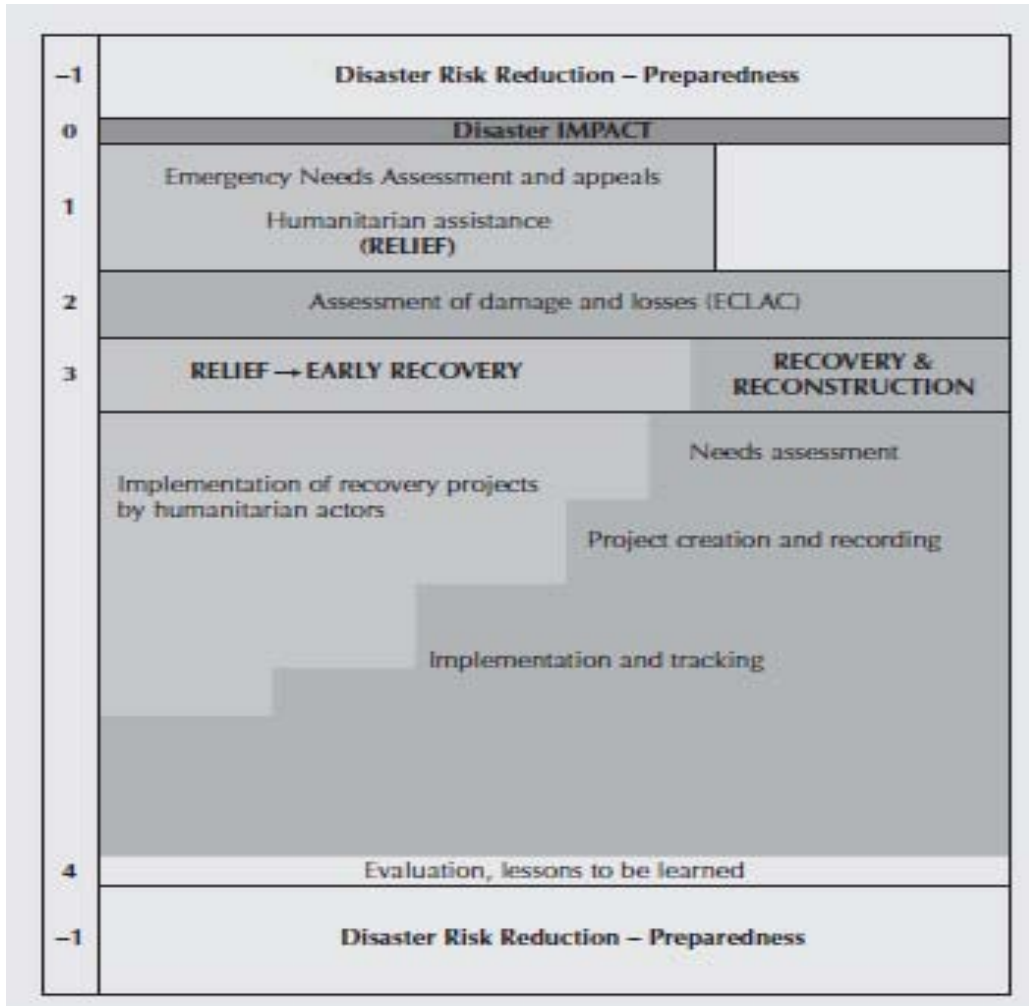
–1 Disaster Risk Reduction – Preparedness

0 Disaster IMPACT

1 Emergency Needs Assessment and appeals

Humanitarian assistance
(RELIEF)

2 Assessment of damage and losses (ECLAC)

3 RELIEF → EARLY RECOVERY

RECOVERY & RECONSTRUCTION

Needs assessment

Implementation of recovery projects by humanitarian actors

Project creation and recording

Implementation and tracking

4 Evaluation, lessons to be learned

–1 Disaster Risk Reduction – Preparedness